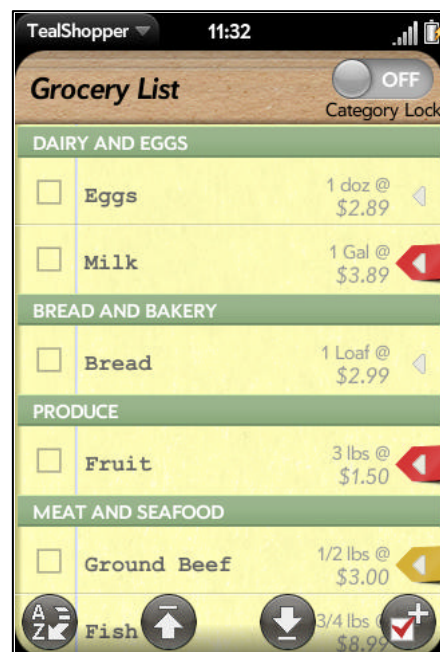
TealShopper 11:32

Grocery List
OFF
Category Lock

DAIRY AND EGGS
Eggs 1 doz @ $2.89
Milk 1 Gal @ $3.89

BREAD AND BAKERY
Bread 1 Loaf @ $2.99

PRODUCE
Fruit 3 lbs @ $1.50

MEAT AND SEAFOOD
Ground Beef 1/2 lbs @ $3.00
Fish 3/4 lbs @ $8.99